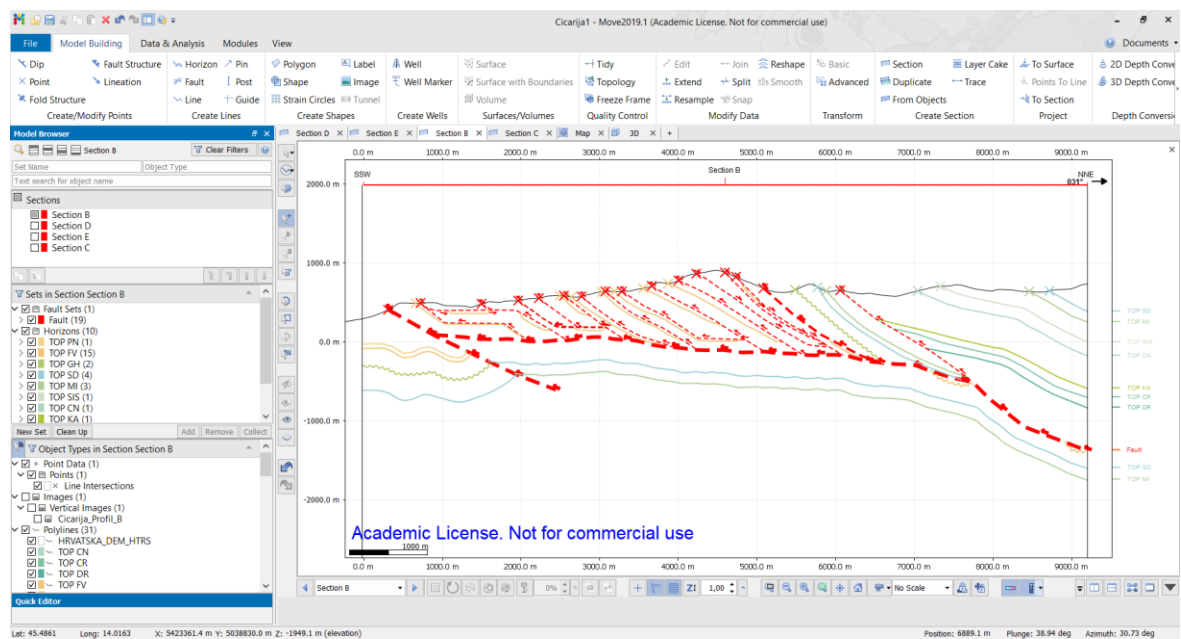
Cicarija1 - Move2019.1 (Academic License. Not for commercial use)

File Model Building Data & Analysis Modules View Documents

Dip Fault Structure Point Lineation Fold Structure Create/Modify Points
Horizon Pin Fault Post Line Guide Create Lines
Polygon Label Shape Image Strain Circles Tunnel Create Shapes
Well Well Marker Create Wells
Surface Surface with Boundaries Volume Surfaces/Volumes
Tidy Topology Freeze Frame Quality Control
Edit Join Reshape Extend Split Smooth Resample Snap Modify Data
Basic Advanced Transform
Section Layer Cake Duplicate Trace From Objects Create Section
To Surface Points To Line To Section Project
2D Depth Conve 3D Depth Conve Depth Conversi

Model Browser
Section B Clear Filters
Set Name Object Type
Text search for object name
Sections
Section B
Section D
Section E
Section C
Sets in Section Section B
Fault Sets (1)
Fault (19)
Horizons (10)
TOP PN (1)
TOP FV (15)
TOP GH (2)
TOP SD (4)
TOP MI (3)
TOP SIS (1)
TOP CN (1)
TOP KA (1)
New Set Clean Up Add Remove Collect
Object Types in Section Section B
Point Data (1)
Points (1)
Line Intersections
Images (1)
Vertical Images (1)
Cicarija_Profil_B
Polylines (31)
HRVATSKA_DEM_HTRS
TOP CN
TOP CR
TOP DR
TOP FV
Quick Editor

Section D Section E Section B Section C Map 3D +

0.0 m 1000.0 m 2000.0 m 3000.0 m 4000.0 m 5000.0 m 6000.0 m 7000.0 m 8000.0 m 9000.0 m
SSW Section B NNE 031°
2000.0 m
1000.0 m
0.0 m
-1000.0 m
-2000.0 m
TOP SD
TOP MI
TOP GG
TOP CX
TOP KA
TOP CR
TOP DR
Fault
TOP SD
TOP MI
Academic License. Not for commercial use
1000 m
0.0 m 1000.0 m 2000.0 m 3000.0 m 4000.0 m 5000.0 m 6000.0 m 7000.0 m 8000.0 m 9000.0 m

Section B 0% 1,00 No Scale

Lat: 45.4861 Long: 14.0163 X: 5423361.4 m Y: 5038830.0 m Z: -1949.1 m (elevation) Position: 6889.1 m Plunge: 38.94 deg Azimuth: 30.73 deg